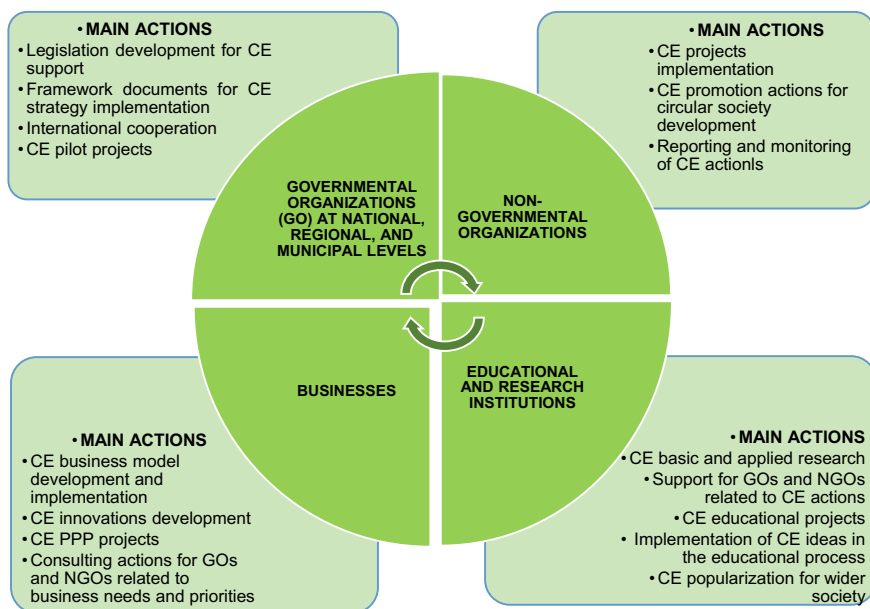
• MAIN ACTIONS
• Legislation development for CE support
• Framework documents for CE strategy implementation
• International cooperation
• CE pilot projects

• MAIN ACTIONS
• CE projects implementation
• CE promotion actions for circular society development
• Reporting and monitoring of CE actionls

GOVERNMENTAL ORGANIZATIONS (GO) AT NATIONAL, REGIONAL, AND MUNICIPAL LEVELS

NON-GOVERNMENTAL ORGANIZATIONS

BUSINESSES

EDUCATIONAL AND RESEARCH INSTITUTIONS

• MAIN ACTIONS
• CE business model development and implementation
• CE innovations development
• CE PPP projects
• Consulting actions for GOs and NGOs related to business needs and priorities

• MAIN ACTIONS
• CE basic and applied research
• Support for GOs and NGOs related to CE actions
• CE educational projects
• Implementation of CE ideas in the educational process
• CE popularization for wider society